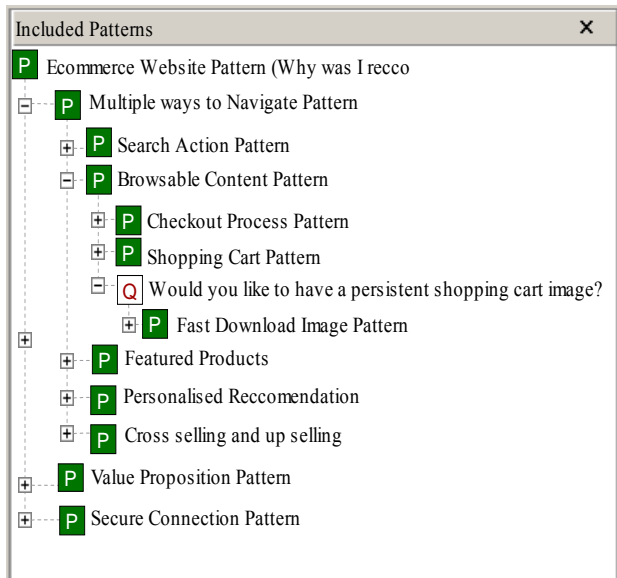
Included Patterns ×

P Ecommerce Website Pattern (Why was I recco

P Multiple ways to Navigate Pattern

P Search Action Pattern

P Browsable Content Pattern

P Checkout Process Pattern

P Shopping Cart Pattern

Q Would you like to have a persistent shopping cart image?

P Fast Download Image Pattern

P Featured Products

P Personalised Reccomendation

P Cross selling and up selling

P Value Proposition Pattern

P Secure Connection Pattern